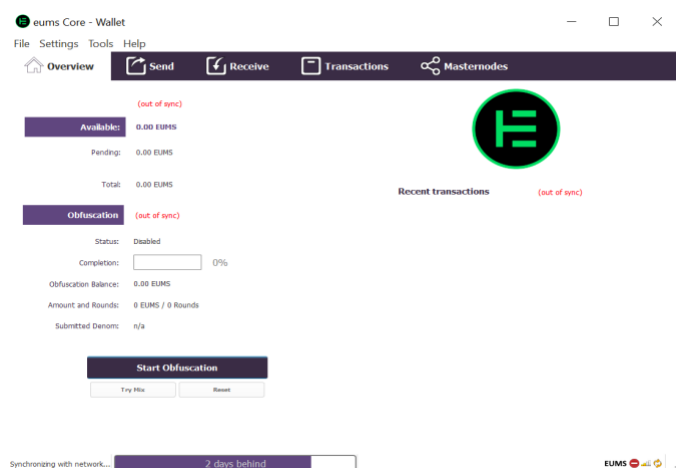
eums Core - Wallet

File Settings Tools Help

Overview Send Receive Transactions Masternodes

(out of sync)

Available: 0.00 EUMS

Pending: 0.00 EUMS

Total: 0.00 EUMS

Obfuscation (out of sync)

Status: Disabled

Completion: 0%

Obfuscation Balance: 0.00 EUMS

Amount and Rounds: 0 EUMS / 0 Rounds

Submitted Denom: n/a

Start Obfuscation

Try Mix Reset

Recent transactions (out of sync)

Synchronizing with network... 2 days behind

EUMS